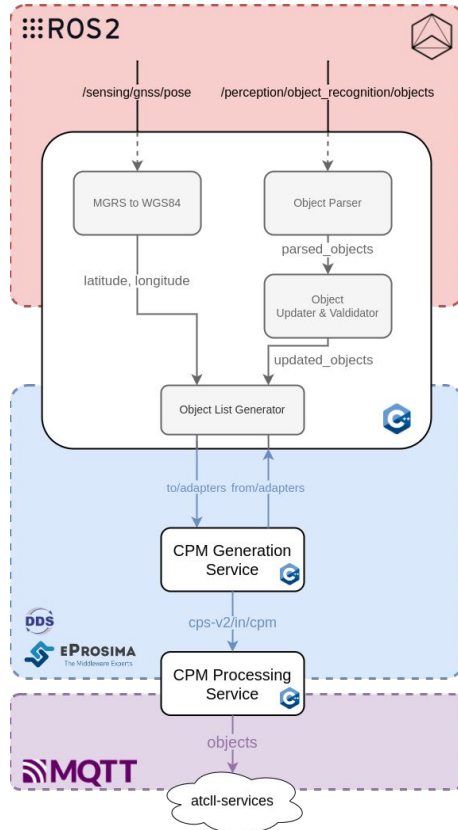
ROS2

/sensing/gnss/pose

/perception/object_recognition/objects

MGRS to WGS84

Object Parser

parsed_objects

latitude, longitude

Object Updater & Valdidator

updated_objects

Object List Generator

C++

to/adapters

from/adapters

CPM Generation Service

C

DDS

eProsima The Middleware Experts

cps-v2/in/cpm

CPM Processing Service

C

objects

MQTT

atcll-services